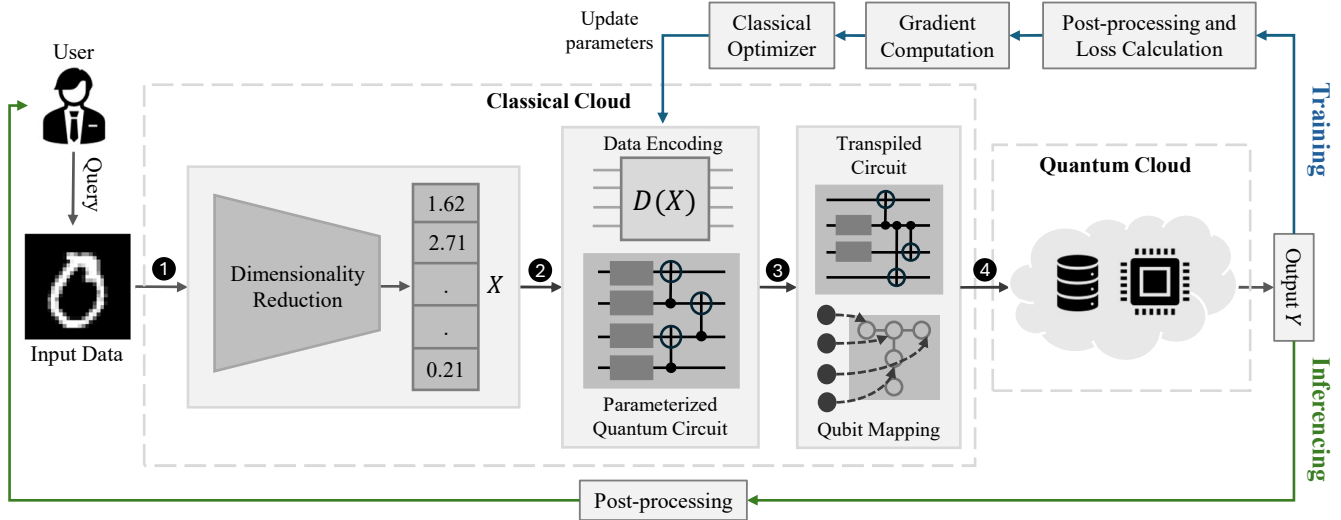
Update parameters

Classical Optimizer

Gradient Computation

Post-processing and Loss Calculation

User

Query

Input Data

Classical Cloud

1

Dimensionality Reduction

| 1.62 |
|---|
| 2.71 |
| . |
| . |
| 0.21 |

$X$

2

Data Encoding

$D(X)$

Parameterized Quantum Circuit

3

Transpiled Circuit

Qubit Mapping

4

Quantum Cloud

Output $Y$

Training

Inferencing

Post-processing